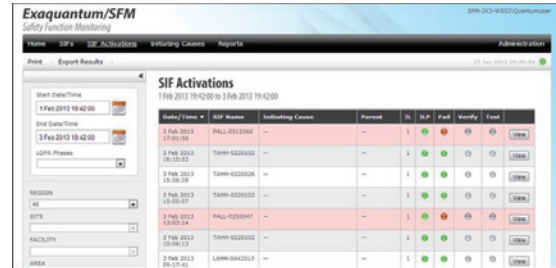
Exaquantum/SFM
Safety Function Monitoring

SPM-2K3-WS02\Quantumuser

Home SIFs SIF Activations Initiating Causes Reports Administration

Print Export Results

Start Date/Time
1 Feb 2013 19:42:00

End Date/Time
3 Feb 2013 19:42:00

LOPA Phases

REGION
All

SITE

FACILITY

AREA

SIF Activations
1 Feb 2013 19:42:00 to 3 Feb 2013 19:42:00

| Date/Time | SIF Name | Initiating Cause | Parent | SL | ILP | Fail | Verify | Test | |
|---|---|---|---|---|---|---|---|---|---|
| 3 Feb 2013 17:01:55 | PALL-0315566 | -- | -- | 1 | | | | | View |
| 3 Feb 2013 16:10:53 | TAHH-0220102 | -- | -- | 1 | | | | | View |
| 3 Feb 2013 15:58:39 | TAHH-0220026 | -- | -- | 1 | | | | | View |
| 3 Feb 2013 15:55:07 | TAHH-0220102 | -- | -- | 1 | | | | | View |
| 3 Feb 2013 13:03:16 | PALL-0250047 | -- | -- | 1 | | | | | View |
| 3 Feb 2013 10:06:13 | TAHH-0220102 | -- | -- | 1 | | | | | View |
| 3 Feb 2013 09:17:41 | LAHH-0442013 | -- | -- | 1 | | | | | View |